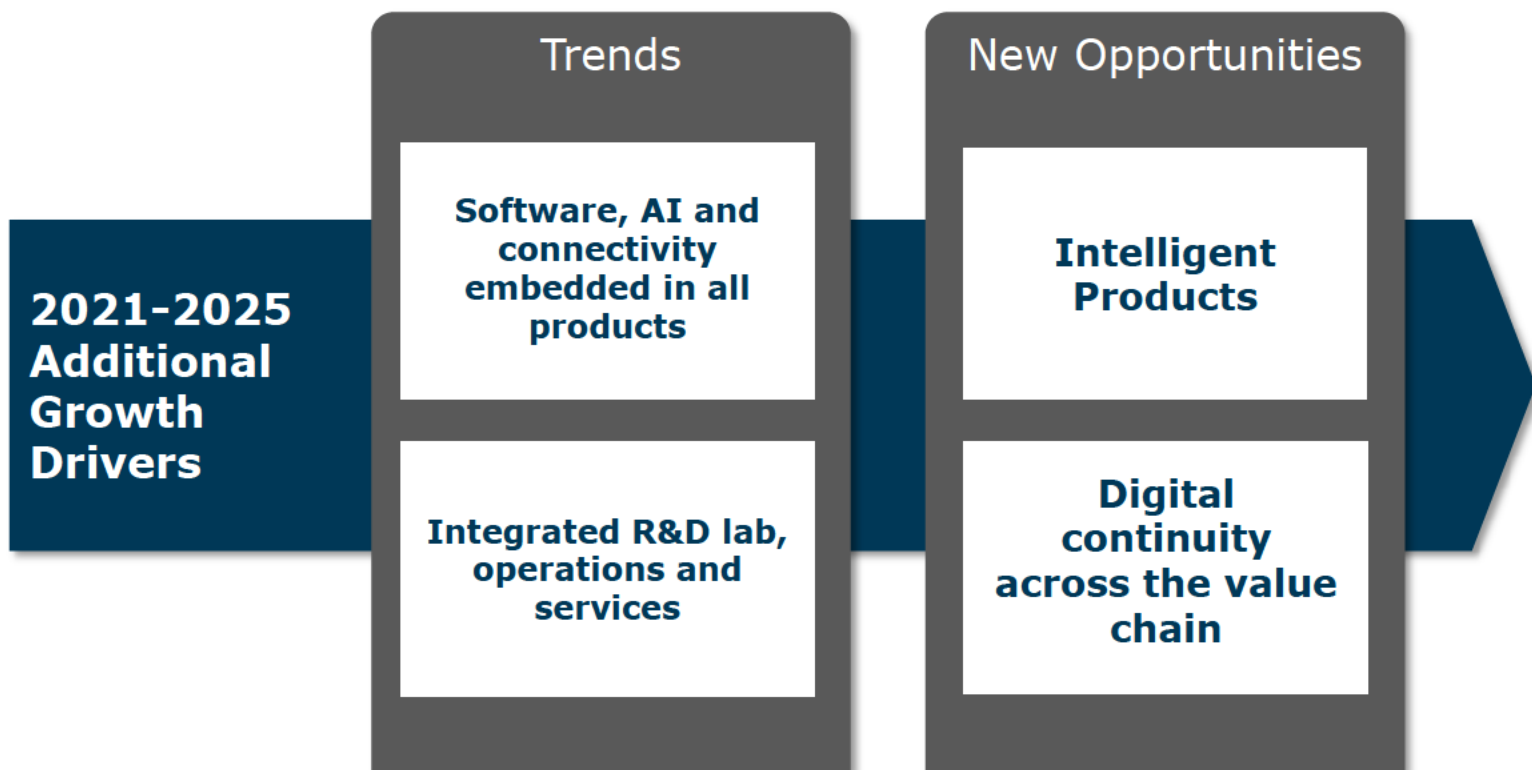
2021-2025 Additional Growth Drivers

Trends

Software, AI and connectivity embedded in all products

Integrated R&D lab, operations and services

New Opportunities

Intelligent Products

Digital continuity across the value chain